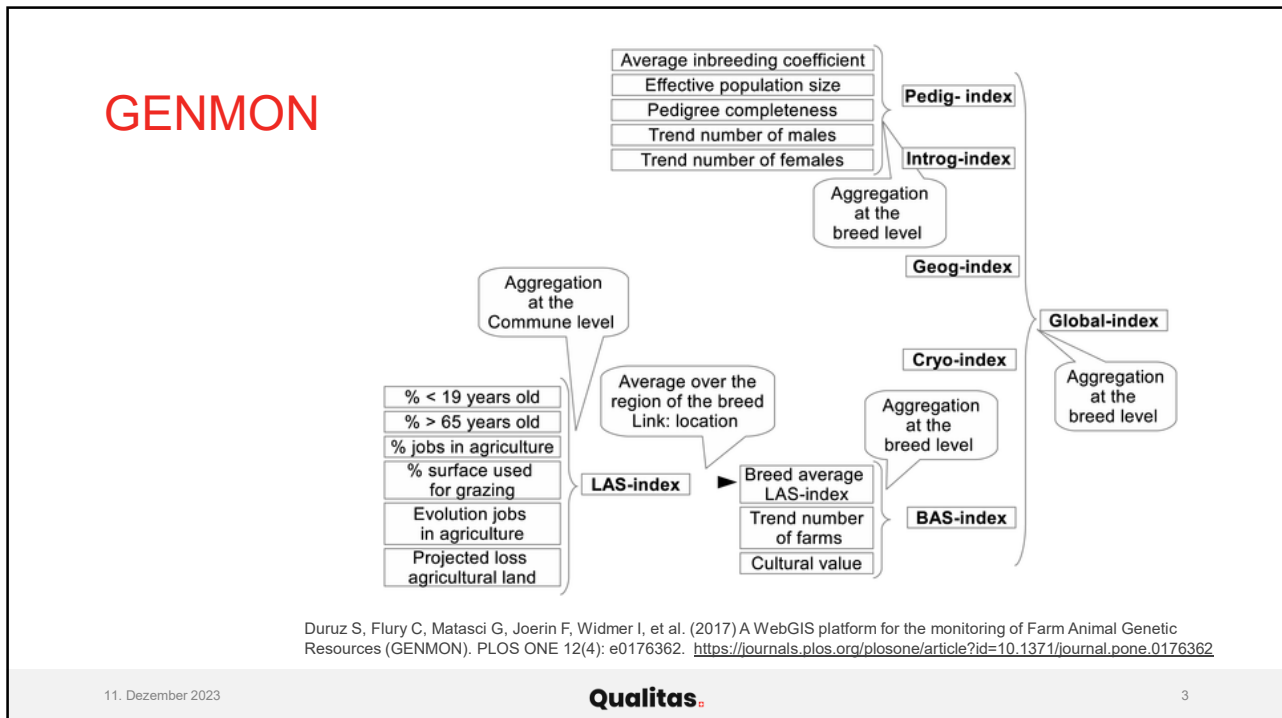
GENMON

Average inbreeding coefficient
Effective population size
Pedigree completeness
Trend number of males
Trend number of females

Pedig- index

Introg-index

Aggregation at the breed level

Geog-index

Global-index

Cryo-index

Aggregation at the breed level

Aggregation at the Commune level

% < 19 years old
% > 65 years old
% jobs in agriculture
% surface used for grazing
Evolution jobs in agriculture
Projected loss agricultural land

LAS-index

Average over the region of the breed Link: location

Aggregation at the breed level

Breed average LAS-index
Trend number of farms
Cultural value

BAS-index

Duruz S, Flury C, Matasci G, Joerin F, Widmer I, et al. (2017) A WebGIS platform for the monitoring of Farm Animal Genetic Resources (GENMON). PLOS ONE 12(4): e0176362. https://journals.plos.org/plosone/article?id=10.1371/journal.pone.0176362

11. Dezember 2023

Qualitas.

3